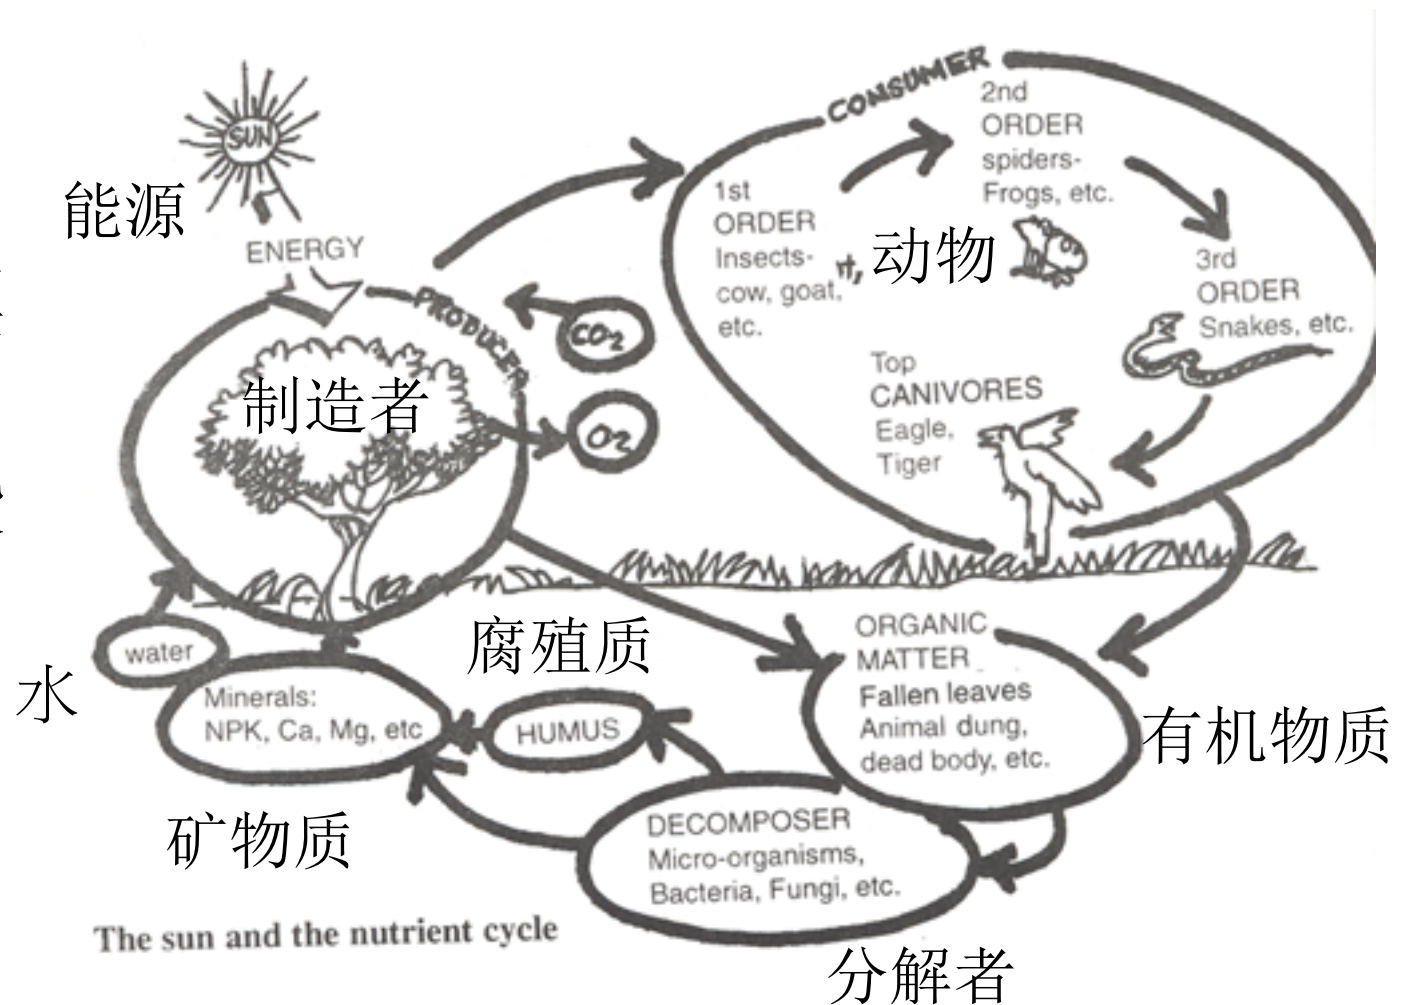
SUN

能源

ENERGY

PRODUCER

制造者

$CO_2$

$O_2$

CONSUMER

1st ORDER Insects-cow, goat, etc.

动物

2nd ORDER spiders-Frogs, etc.

3rd ORDER Snakes, etc.

Top CANIVORES Eagle, Tiger

water

水

Minerals: NPK, Ca, Mg, etc

HUMUS

腐殖质

ORGANIC MATTER Fallen leaves Animal dung, dead body, etc.

有机物质

矿物质

DECOMPOSER Micro-organisms, Bacteria, Fungi, etc.

分解者

The sun and the nutrient cycle